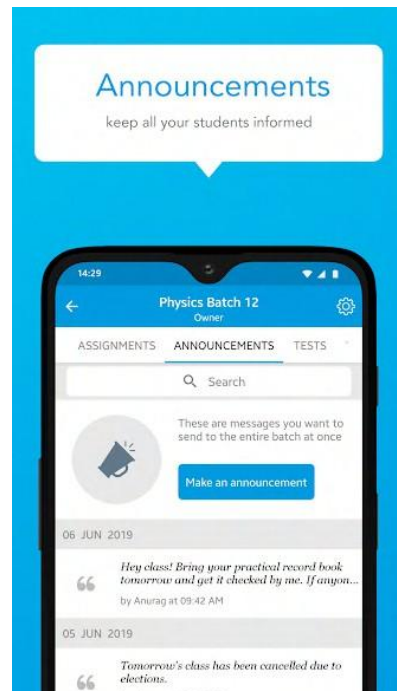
Announcements

keep all your students informed

14:29

Physics Batch 12

Owner

ASSIGNMENTS ANNOUNCEMENTS TESTS

Search

These are messages you want to send to the entire batch at once

Make an announcement

06 JUN 2019

Hey class! Bring your practical record book tomorrow and get it checked by me. If anyon...

by Anurag at 09:42 AM

05 JUN 2019

Tomorrow's class has been cancelled due to elections.